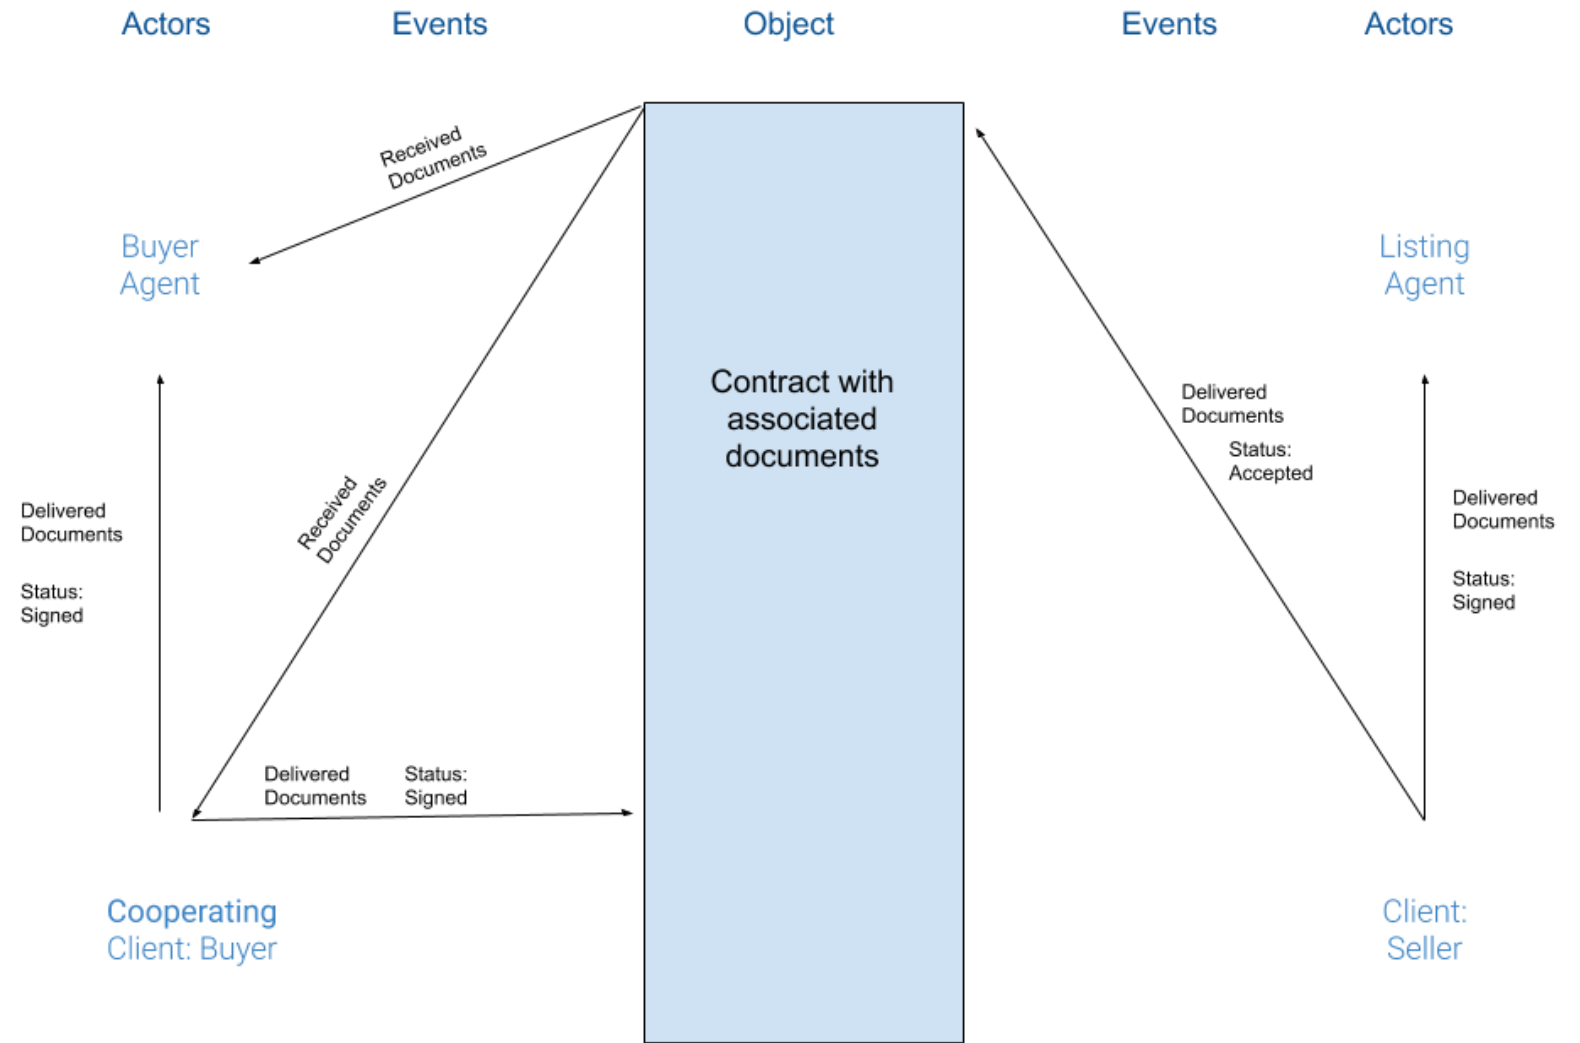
Actors Events Object Events Actors

Received Documents

Buyer Agent

Listing Agent

Contract with associated documents

Delivered Documents

Status: Accepted

Delivered Documents

Status: Signed

Received Documents

Delivered Documents

Status: Signed

Delivered Documents

Status: Signed

Cooperating Client: Buyer

Client: Seller